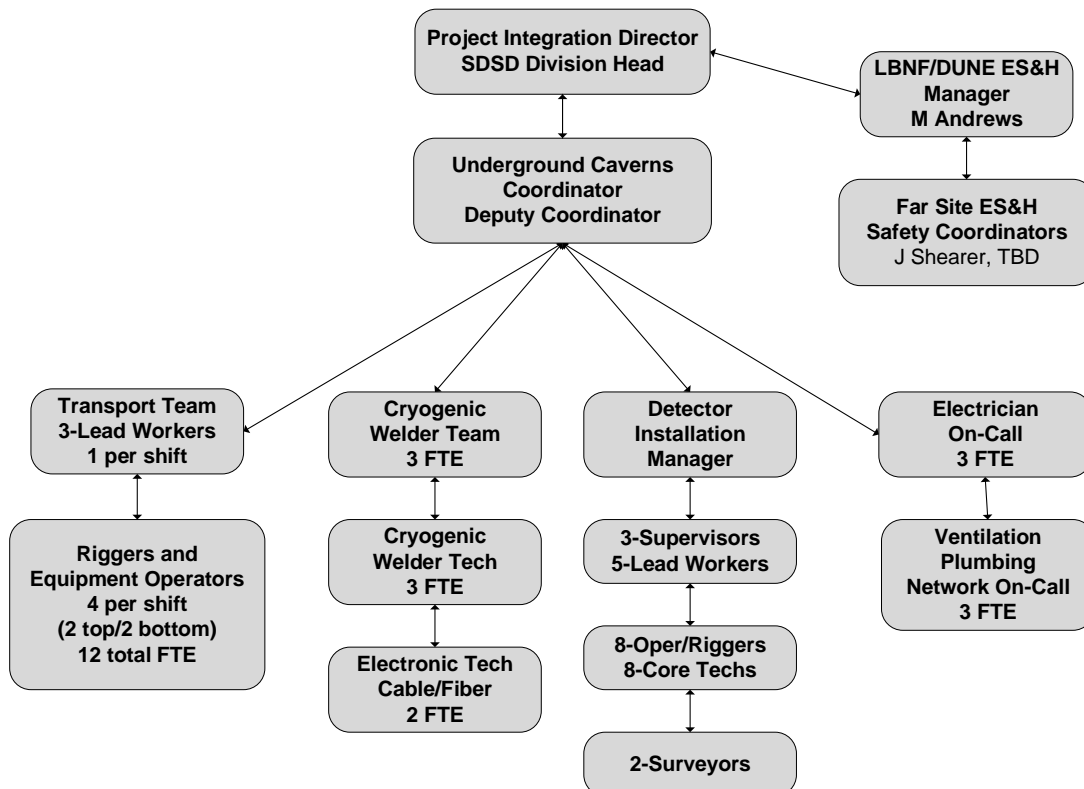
Project Integration Director
SDSD Division Head

LBNF/DUNE ES&H
Manager
M Andrews

Underground Caverns
Coordinator
Deputy Coordinator

Far Site ES&H
Safety Coordinators
J Shearer, TBD

Transport Team
3-Lead Workers
1 per shift

Riggers and
Equipment Operators
4 per shift
(2 top/2 bottom)
12 total FTE

Cryogenic
Welder Team
3 FTE

Cryogenic
Welder Tech
3 FTE

Electronic Tech
Cable/Fiber
2 FTE

Detector
Installation
Manager

3-Supervisors
5-Lead Workers

8-Oper/Riggers
8-Core Techs

2-Surveyors

Electrician
On-Call
3 FTE

Ventilation
Plumbing
Network On-Call
3 FTE